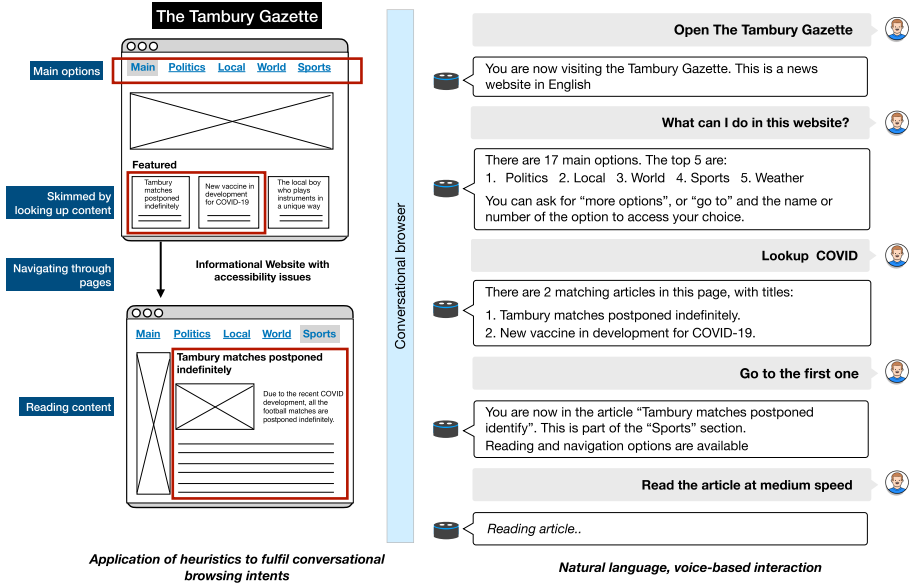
The Tambury Gazette

Main options

Main Politics Local World Sports

Featured

Tambury matches postponed indefinitely

New vaccine in development for COVID-19

The local boy who plays instruments in a unique way

Skimmed by looking up content

Navigating through pages

Informational Website with accessibility issues

Main Politics Local World Sports

Tambury matches postponed indefinitely

Due to the recent COVID development, all the football matches are postponed indefinitely.

Reading content

Application of heuristics to fulfil conversational browsing intents

Conversational browser

Open The Tambury Gazette

You are now visiting the Tambury Gazette. This is a news website in English

What can I do in this website?

There are 17 main options. The top 5 are:
1. Politics 2. Local 3. World 4. Sports 5. Weather
You can ask for "more options", or "go to" and the name or number of the option to access your choice.

Lookup COVID

There are 2 matching articles in this page, with titles:
1. Tambury matches postponed indefinitely.
2. New vaccine in development for COVID-19.

Go to the first one

You are now in the article "Tambury matches postponed identify". This is part of the "Sports" section.
Reading and navigation options are available

Read the article at medium speed

Reading article..

Natural language, voice-based interaction